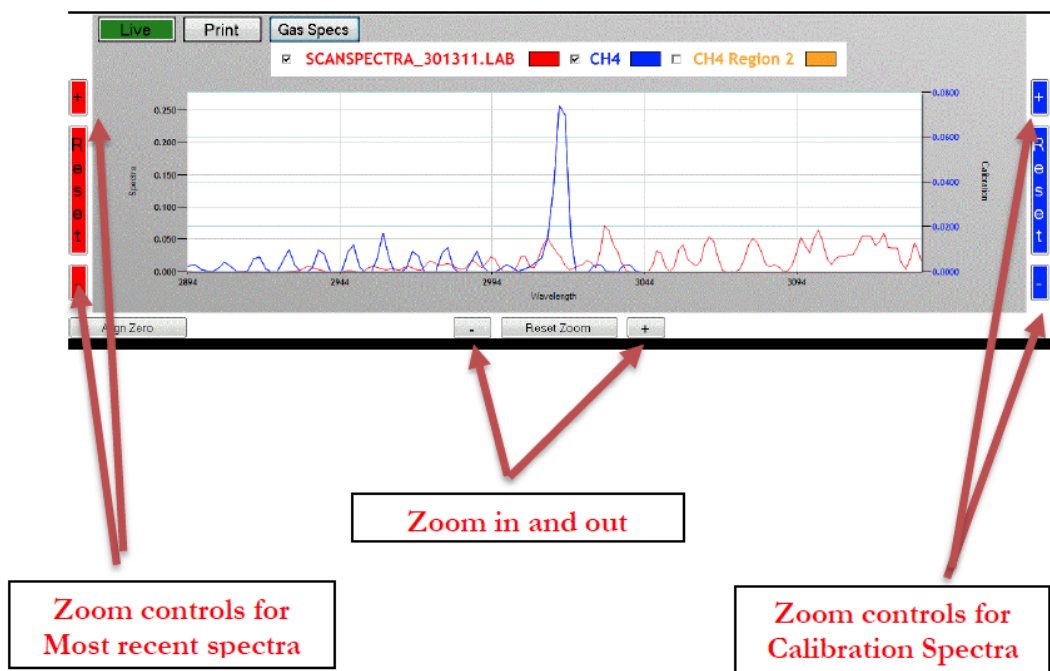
Live Print Gas Specs

☑ SCANSPECTRA_301311.LAB ☑ CH4 ☐ CH4 Region 2

+

Reset

-

Spectra

0.250
0.200
0.150
0.100
0.050
0.000

2894 2944 2994 3044 3094

Wavelength

Calibration

0.0800
0.0600
0.0400
0.0200
0.0000

+

Reset

-

Align Zero

- Reset Zoom +

Zoom in and out

Zoom controls for Most recent spectra

Zoom controls for Calibration Spectra